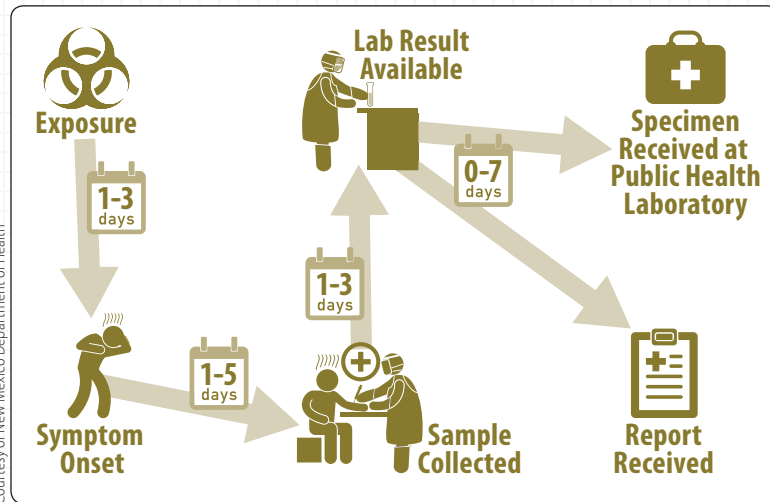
Exposure

1-3 days

Symptom Onset

1-5 days

Sample Collected

1-3 days

Lab Result Available

0-7 days

Specimen Received at Public Health Laboratory

Report Received

Courtesy of New Mexico Department of Health